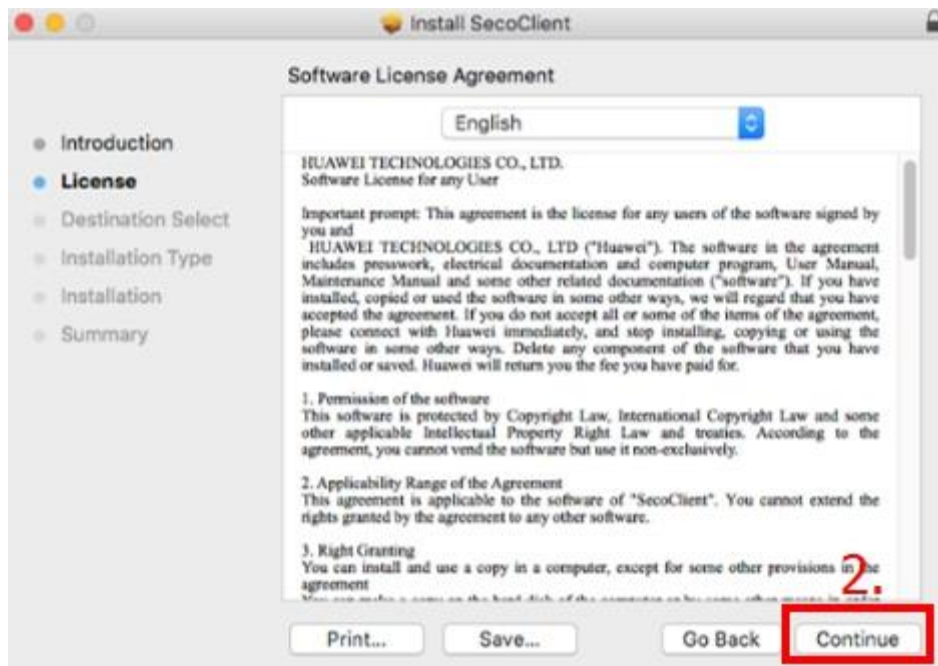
Install SecoClient

Software License Agreement

English

Introduction
License
Destination Select
Installation Type
Installation
Summary

HUAWEI TECHNOLOGIES CO., LTD.
Software License for any User

Important prompt: This agreement is the license for any users of the software signed by you and
HUAWEI TECHNOLOGIES CO., LTD ("Huawei"). The software in the agreement includes presswork, electrical documentation and computer program, User Manual, Maintenance Manual and some other related documentation ("software"). If you have installed, copied or used the software in some other ways, we will regard that you have accepted the agreement. If you do not accept all or some of the items of the agreement, please connect with Huawei immediately, and stop installing, copying or using the software in some other ways. Delete any component of the software that you have installed or saved. Huawei will return you the fee you have paid for.

1. Permission of the software
This software is protected by Copyright Law, International Copyright Law and some other applicable Intellectual Property Right Law and treaties. According to the agreement, you cannot vend the software but use it non-exclusively.

2. Applicability Range of the Agreement
This agreement is applicable to the software of "SecoClient". You cannot extend the rights granted by the agreement to any other software.

3. Right Granting
You can install and use a copy in a computer, except for some other provisions in the agreement
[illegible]

2.

Print...
Save...
Go Back
Continue